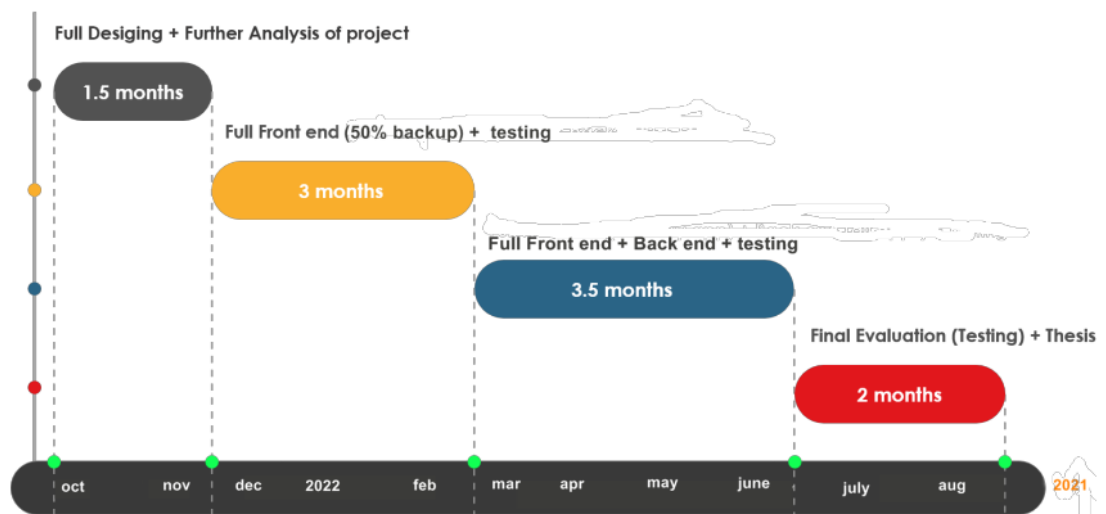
Full Desiging + Further Analysis of project

1.5 months

Full Front end (50% backup) + testing

3 months

Full Front end + Back end + testing

3.5 months

Final Evaluation (Testing) + Thesis

2 months

oct nov dec 2022 feb mar apr may june july aug

2021